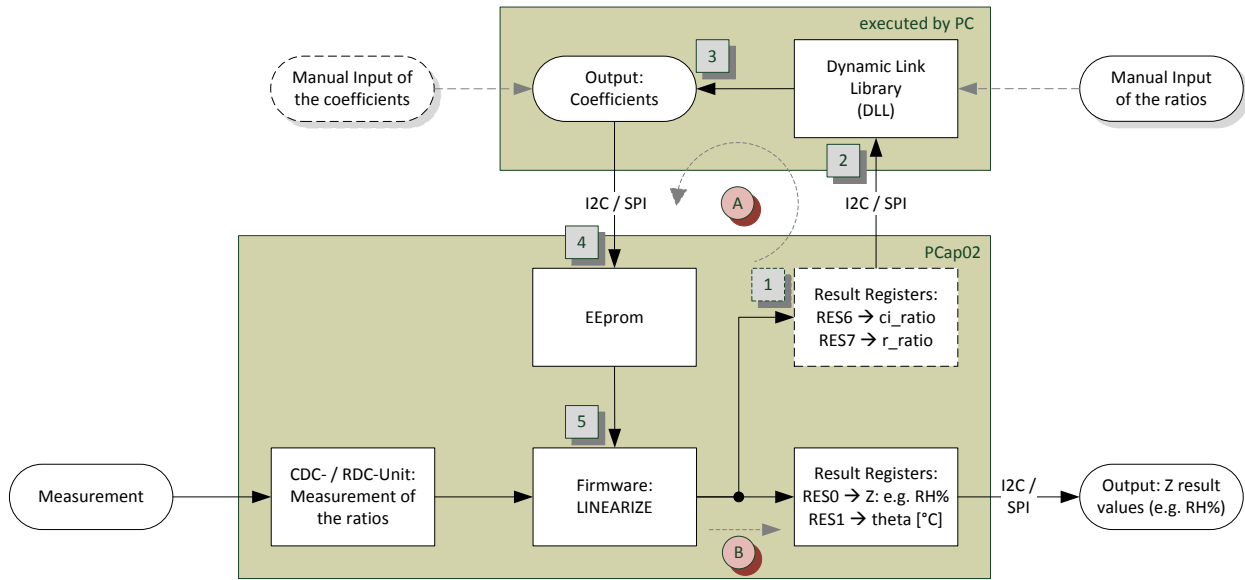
executed by PC

Manual Input of the coefficients

3

Output: Coefficients

Dynamic Link Library (DLL)

Manual Input of the ratios

2

I2C / SPI

A

I2C / SPI

PCap02

4

1

Result Registers:
RES6 → ci_ratio
RES7 → r_ratio

EEprom

5

Measurement

CDC- / RDC-Unit: Measurement of the ratios

Firmware: LINEARIZE

Result Registers:
RES0 → Z: e.g. RH%
RES1 → theta [°C]

I2C / SPI

Output: Z result values (e.g. RH%)

B